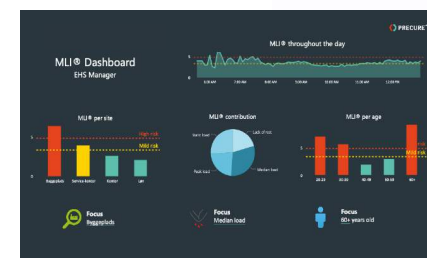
PRECURE

MLI® Dashboard
EHS Manager

MLI® throughout the day

6:00 AM
7:00 AM
8:00 AM
9:00 AM
10:00 AM
11:00 AM
12:00 PM

MLI® per site

High risk
Mild risk

Baggageloads
Service factor
Sorter
UM

MLI® contribution

Static load
Lack of rest
Peak load
Median load

MLI® per age

High risk
Mild risk

20-29
30-39
40-49
50-59
60+

Focus
Baggageloads

Focus
Median load

Focus
60+ years old